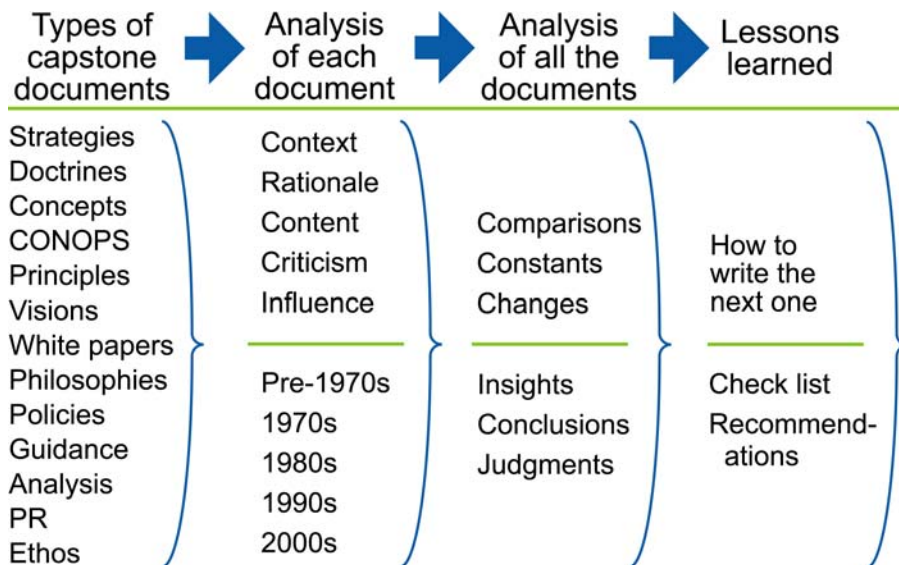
Types of capstone documents

Analysis of each document

Analysis of all the documents

Lessons learned

Strategies
Doctrines
Concepts
CONOPS
Principles
Visions
White papers
Philosophies
Policies
Guidance
Analysis
PR
Ethos

Context
Rationale
Content
Criticism
Influence

Pre-1970s
1970s
1980s
1990s
2000s

Comparisons
Constants
Changes

Insights
Conclusions
Judgments

How to write the next one

Check list
Recommendations